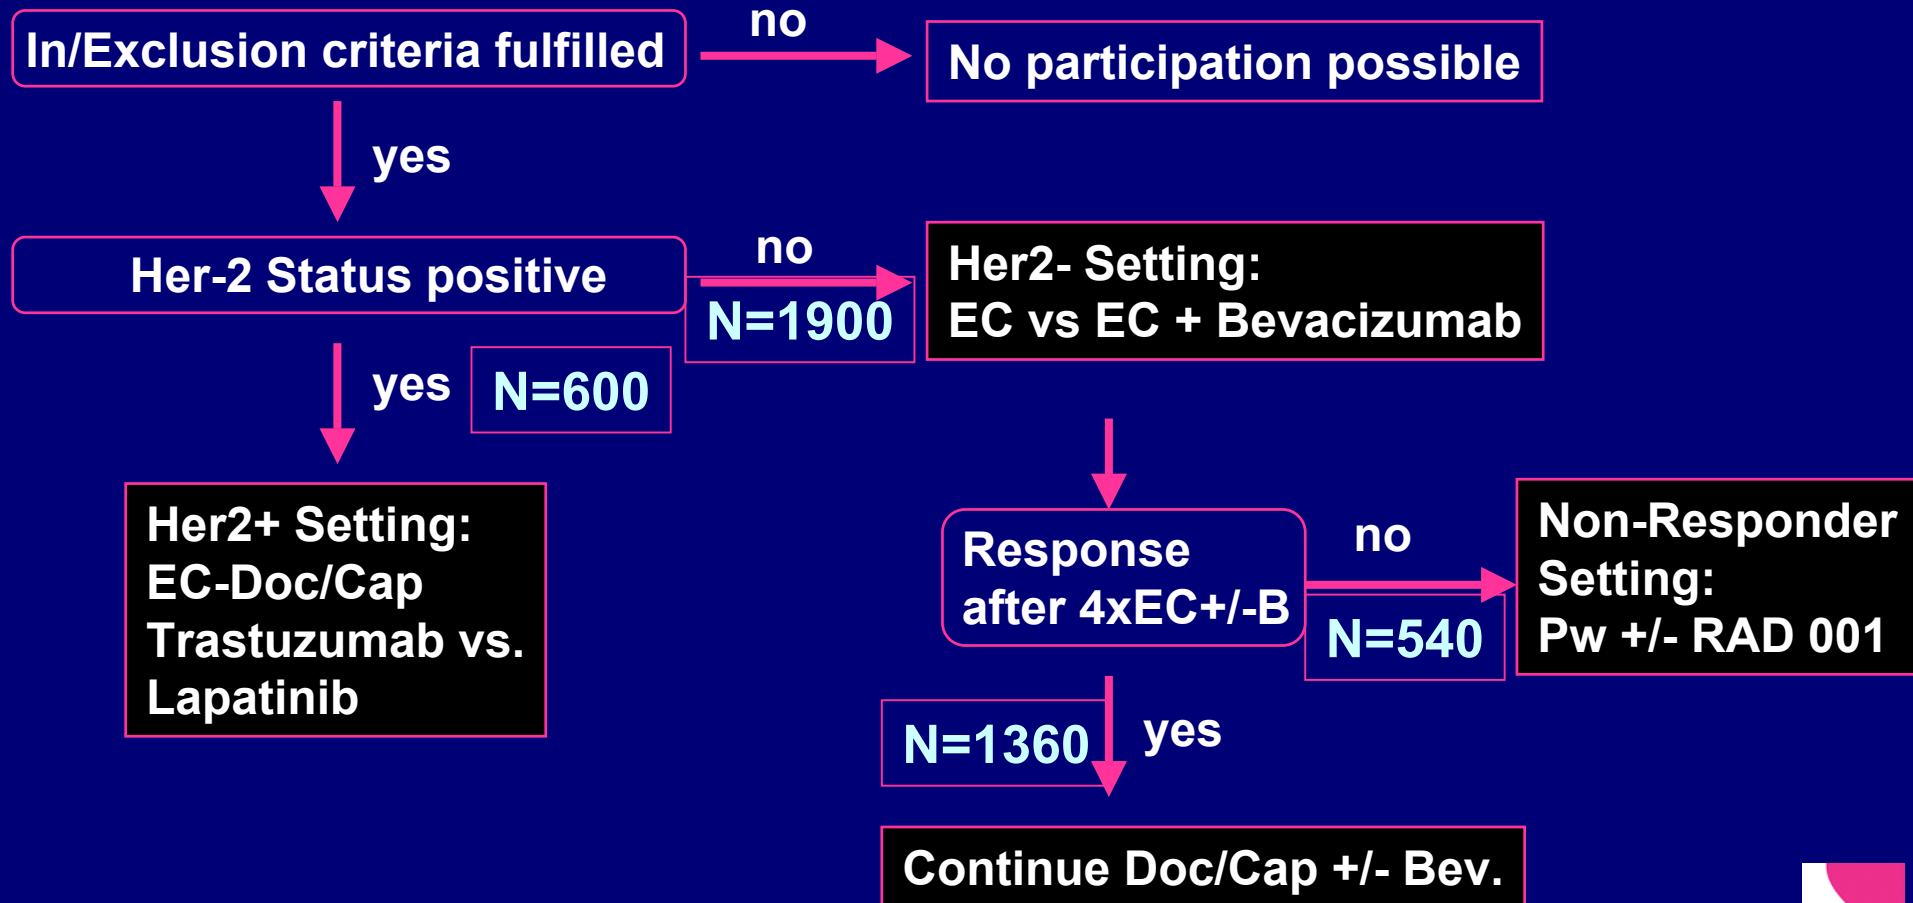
In/Exclusion criteria fulfilled

no

No participation possible

yes

Her-2 Status positive

no

N=1900

Her2- Setting:
EC vs EC + Bevacizumab

yes

N=600

Her2+ Setting:
EC-Doc/Cap
Trastuzumab vs.
Lapatinib

Response
after 4xEC+/-B

no

N=540

Non-Responder
Setting:
Pw +/- RAD 001

N=1360

yes

Continue Doc/Cap +/- Bev.